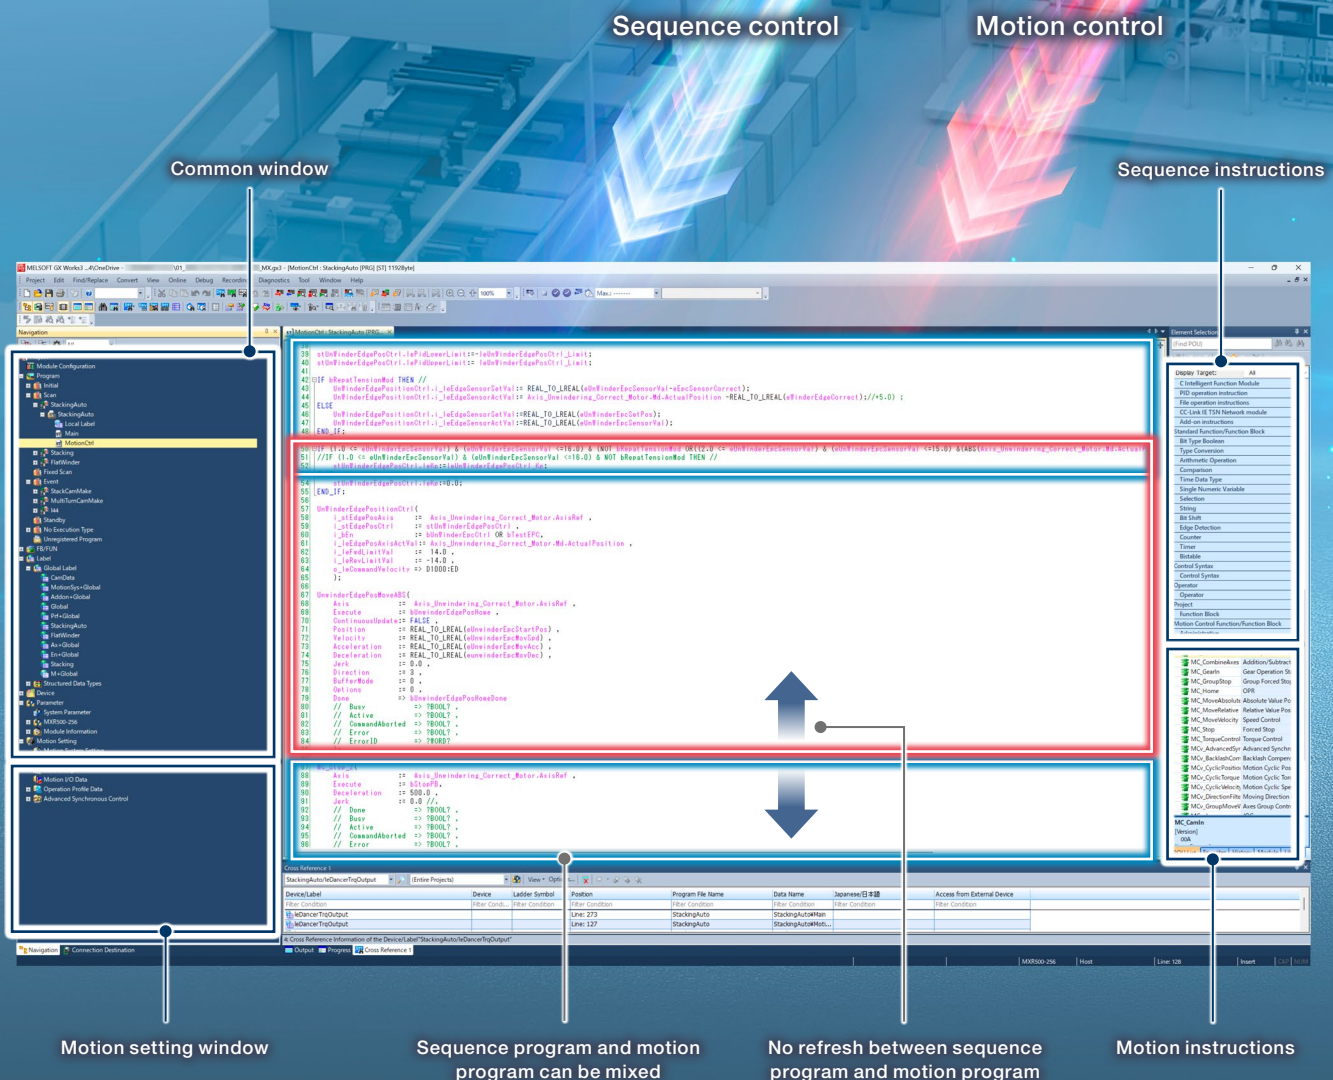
Sequence control

Motion control

Common window

Sequence instructions

MELSOFT GX Works3 ...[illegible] - MotionCtrl : StackingAuto [PRG] [ST] 11928byte

Project Edit Find/Replace Convert View Online Debug Recording Diagnostics Tool Window Help

Navigation

Module Configuration
Program
Initial
Scan
StackingAuto
StackingAuto
Local Label
Main
MotionCtrl
Stacking
FlatWinder
Fixed Scan
Event
StackCamMake
MultiTurnCamMake
M4
Standby
No Execution Type
Unregistered Program
FB/FUN
Label
Global Label
CamData
MotionSys+Global
Addon+Global
Global
Prt+Global
StackingAuto
FlatWinder
Ax+Global
En+Global
Stacking
M+Global
Structured Data Types
Device
Parameter
System Parameter
MXR500-256
Module Information
Motion Setting

Motion I/O Data
Operation Profile Data
Advanced Synchronous Control

Navigation Connection Destination

39 stUnWinderEdgePosCtrl.lePidLowerLimit:=-leUnWinderEdgePosCtrl_Limit;
40 stUnWinderEdgePosCtrl.lePidUpperLimit:= leUnWinderEdgePosCtrl_Limit;
41
42 IF bRepeatTensionMod THEN //
43 UnWinderEdgePositionCtrl.i_leEdgeSensorSetVal:= REAL_TO_LREAL(eUnWinderEmcSensorVal-eEmcSensorCorrect);
44 UnWinderEdgePositionCtrl.i_leEdgeSensorActVal:= Axis_Unwindering_Correct_Motor.Md.ActualPosition -REAL_TO_LREAL(eUnWinderEdgeCorrect);//+5.0) ;
45 ELSE
46 UnWinderEdgePositionCtrl.i_leEdgeSensorSetVal:=REAL_TO_LREAL(eUnWinderEmcSetPos);
47 UnWinderEdgePositionCtrl.i_leEdgeSensorActVal:=REAL_TO_LREAL(eUnWinderEmcSensorVal);
48 END_IF;
50 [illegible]
51 //IF (1.0 <= eUnWinderEmcSensorVal) & (eUnWinderEmcSensorVal <=16.0) & NOT bRepeatTensionMod THEN //
52 stUnWinderEdgePosCtrl.leHe:=leUnWinderEdgePosCtrl_He;
53
54 stUnWinderEdgePosCtrl.leHe:=0.0;
55 END_IF;
56
57 UnWinderEdgePositionCtrl(
58 i_stEdgePosAxis := Axis_Unwindering_Correct_Motor.AxisRef ,
59 i_stEdgePosCtrl := stUnWinderEdgePosCtrl ,
60 i_bEn := bUnWinderEmcCtrl OR bTestEPC,
61 i_leEdgePosAxisActVal:= Axis_Unwindering_Correct_Motor.Md.ActualPosition ,
62 i_leFwdLimitVal := 14.0 ,
63 i_leRevLimitVal := -14.0 ,
64 o_leCommandVelocity => D1000:ED
65 );
66
67 UnWinderEdgePosMoveABS(
68 Axis := Axis_Unwindering_Correct_Motor.AxisRef ,
69 Execute := bUnwinderEdgePosHome ,
70 ContinuousUpdate:= FALSE ,
71 Position := REAL_TO_LREAL(eUnwinderEmcStartPos) ,
72 Velocity := REAL_TO_LREAL(eUnwinderEmcMovSpd) ,
73 Acceleration := REAL_TO_LREAL(eUnwinderEmcMovAcc) ,
74 Deceleration := REAL_TO_LREAL(eUnwinderEmcMovDec) ,
75 Jerk := 0.0 ,
76 Direction := 3 ,
77 BufferMode := 0 ,
78 Options := 0 ,
79 Done => bUnwinderEdgePosHomeDone
80 // Busy => ?BOOL? ,
81 // Active => ?BOOL? ,
82 // CommandAborted => ?BOOL? ,
83 // Error => ?BOOL? ,
84 // ErrorID => ?WORD?
88 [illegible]
89 Axis := Axis_Unwindering_Correct_Motor.AxisRef ,
90 Execute := bStopPB,
90 Deceleration := 500.0 ,
90 Jerk := 0.0 //,
91 // Done => ?BOOL? ,
92 // Busy => ?BOOL? ,
93 // Active => ?BOOL? ,
94 // CommandAborted => ?BOOL? ,
95 // Error => ?BOOL? ,

Element Selection
Display Target: All
C Intelligent Function Module
PID operation instruction
File operation instructions
CC-Link IE TSN Network module
Add-on instructions
Standard Function/Function Block
Bit Type Boolean
Type Conversion
Arithmetic Operation
Comparison
Time Data Type
Single Numeric Variable
Selection
String
Bit Shift
Edge Detection
Counter
Timer
Bistable
Control Syntax
Control Syntax
Operator
Operator
Project
Function Block
Motion Control Function/Function Block

MC_CombineAxes Addition/Subtract
MC_GearIn Gear Operation St
MC_GroupStop Group Forced Stop
MC_Home OPR
MC_MoveAbsolute Absolute Value Po
MC_MoveRelative Relative Value Pos
MC_MoveVelocity Speed Control
MC_Stop Forced Stop
MC_TorqueControl Torque Control
MCv_AdvancedSync Advanced Synchro
MCv_BacklashComp Backlash Compens
MCv_CyclicPosition Motion Cyclic Pos
MCv_CyclicTorque Motion Cyclic Tor
MCv_CyclicVelocity Motion Cyclic Spe
MCv_DirectionFilter Moving Direction
MCv_GroupMoveV Axes Group Contr
MC_CamIn
[Version]
00A

Cross Reference 1
StackingAuto/leDancerTrqOutput (Entire Projects)

| Device/Label | Device | Ladder Symbol | Position | Program File Name | Data Name | Japanese/日本語 | Access from External Device |
|---|---|---|---|---|---|---|---|
| Filter Condition | Filter Condi... | Filter Condition | Filter Condition | Filter Condition | Filter Condition | Filter Condition | Filter Condition |
| leDancerTrqOutput | | | Line: 273 | StackingAuto | StackingAuto/Main | | |
| leDancerTrqOutput | | | Line: 127 | StackingAuto | StackingAuto/Moti... | | |

Cross Reference Information of the Device/Label "StackingAuto/leDancerTrqOutput"
Output Progress Cross Reference 1
MXR500-256 Host Line: 128 Insert

Motion setting window

Sequence program and motion program can be mixed

No refresh between sequence program and motion program

Motion instructions